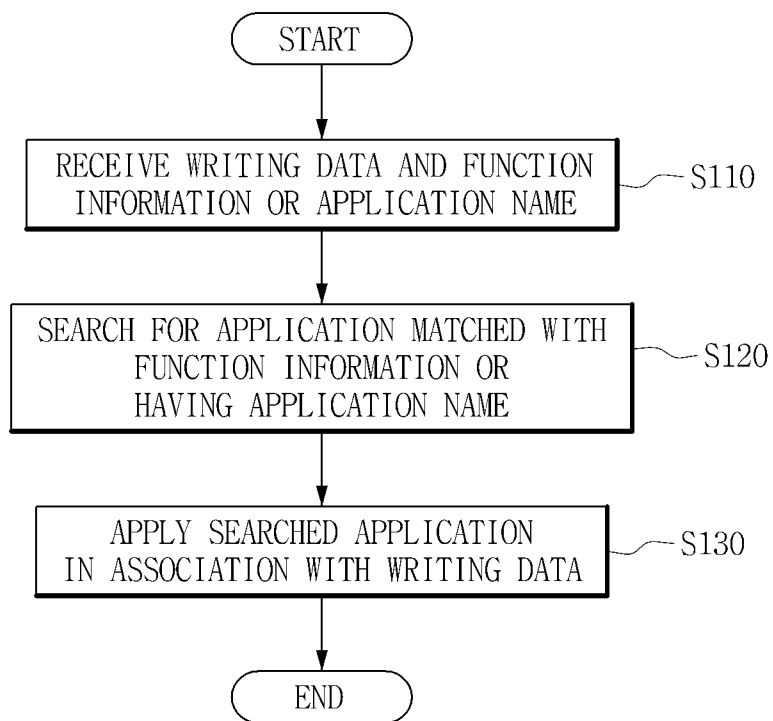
START

RECEIVE WRITING DATA AND FUNCTION INFORMATION OR APPLICATION NAME

S110

SEARCH FOR APPLICATION MATCHED WITH FUNCTION INFORMATION OR HAVING APPLICATION NAME

S120

APPLY SEARCHED APPLICATION IN ASSOCIATION WITH WRITING DATA

S130

END